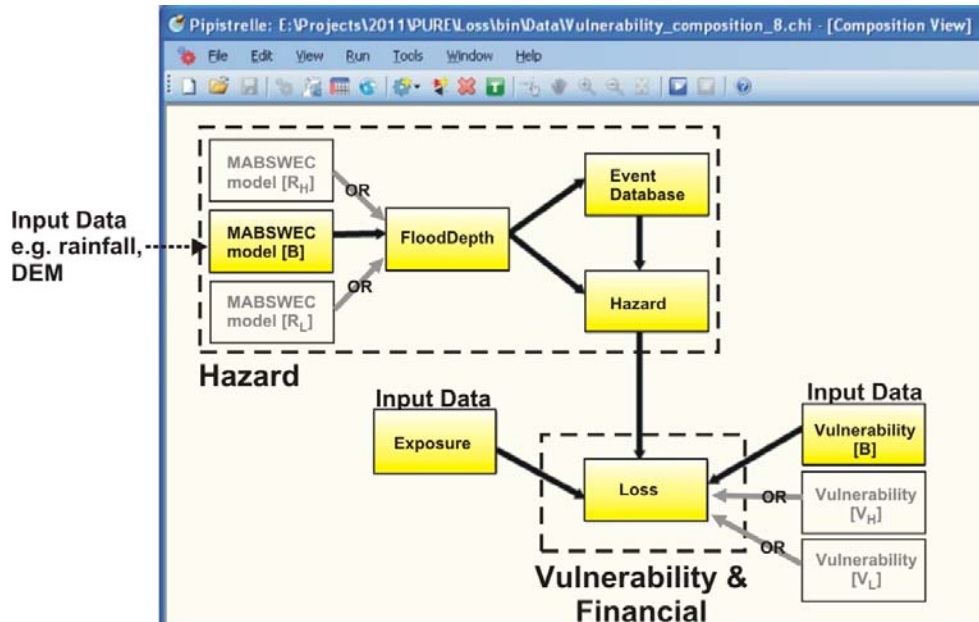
Pipistrelle: E:\Projects\2011\PURE\Loss\bin\Data\Vulnerability_composition_8.chi - [Composition View]

File Edit View Run Tools Window Help

Input Data e.g. rainfall, DEM

MABSWEC model [$R_H$]

OR

MABSWEC model [B]

MABSWEC model [$R_L$]

OR

FloodDepth

Event Database

Hazard

Hazard

Input Data

Exposure

Loss

Input Data

Vulnerability [B]

OR

Vulnerability [$V_H$]

OR

Vulnerability [$V_L$]

Vulnerability & Financial